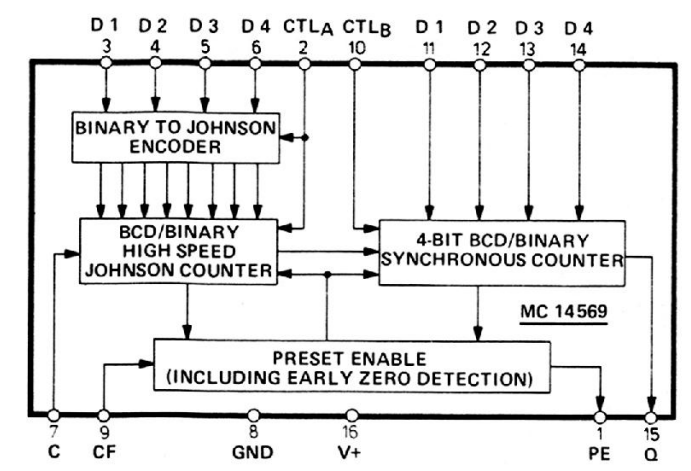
D 1 D 2 D 3 D 4 CTL$_A$ CTL$_B$ D 1 D 2 D 3 D 4

3 4 5 6 2 10 11 12 13 14

BINARY TO JOHNSON ENCODER

BCD/BINARY HIGH SPEED JOHNSON COUNTER

4-BIT BCD/BINARY SYNCHRONOUS COUNTER

MC 14569

PRESET ENABLE (INCLUDING EARLY ZERO DETECTION)

7 9 8 16 1 15

C CF GND V+ PE Q